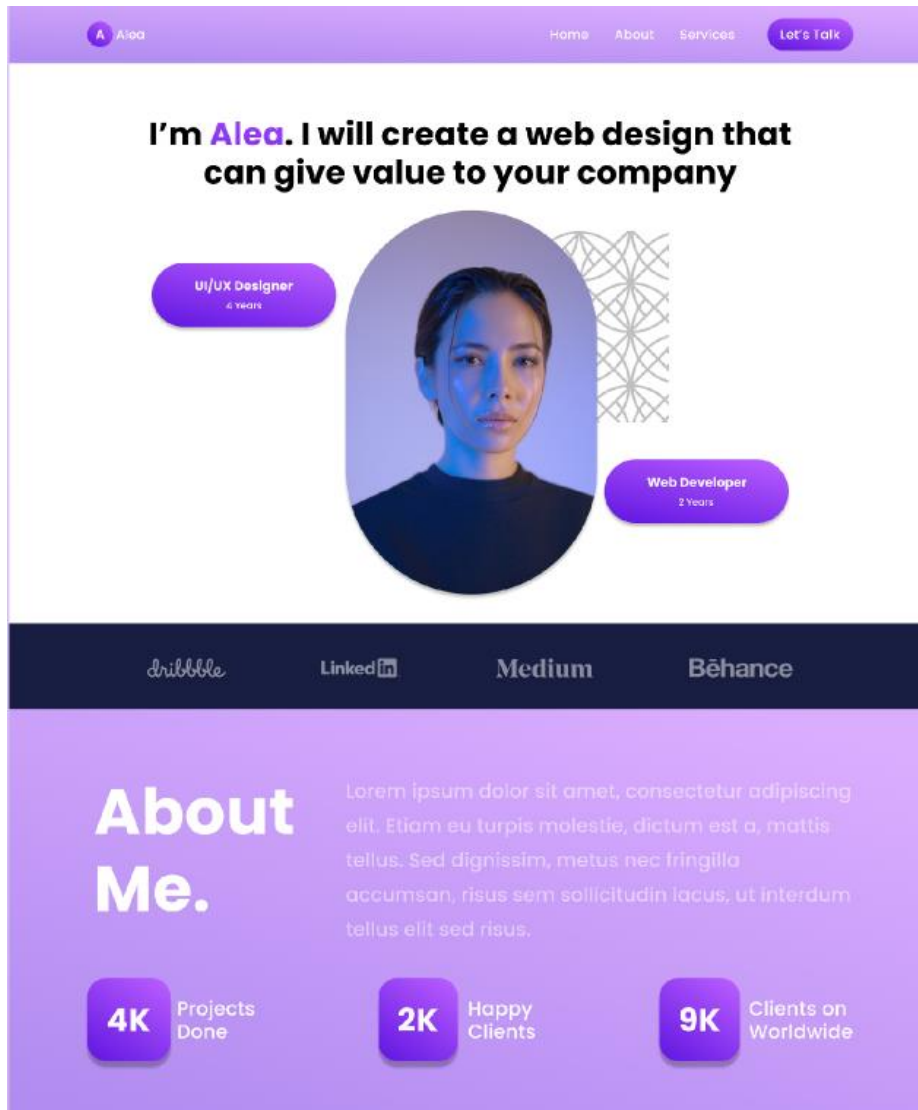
A Alea

Home About Services Let's Talk

I'm Alea. I will create a web design that can give value to your company

UI/UX Designer
4 Years

Web Developer
2 Years

dribbble LinkedIn Medium Bēhance

About Me.

Lorem ipsum dolor sit amet, consectetur adipiscing elit. Etiam eu turpis molestie, dictum est a, mattis tellus. Sed dignissim, metus nec fringilla accumsan, risus sem sollicitudin lacus, ut interdum tellus elit sed risus.

4K Projects Done

2K Happy Clients

9K Clients on Worldwide